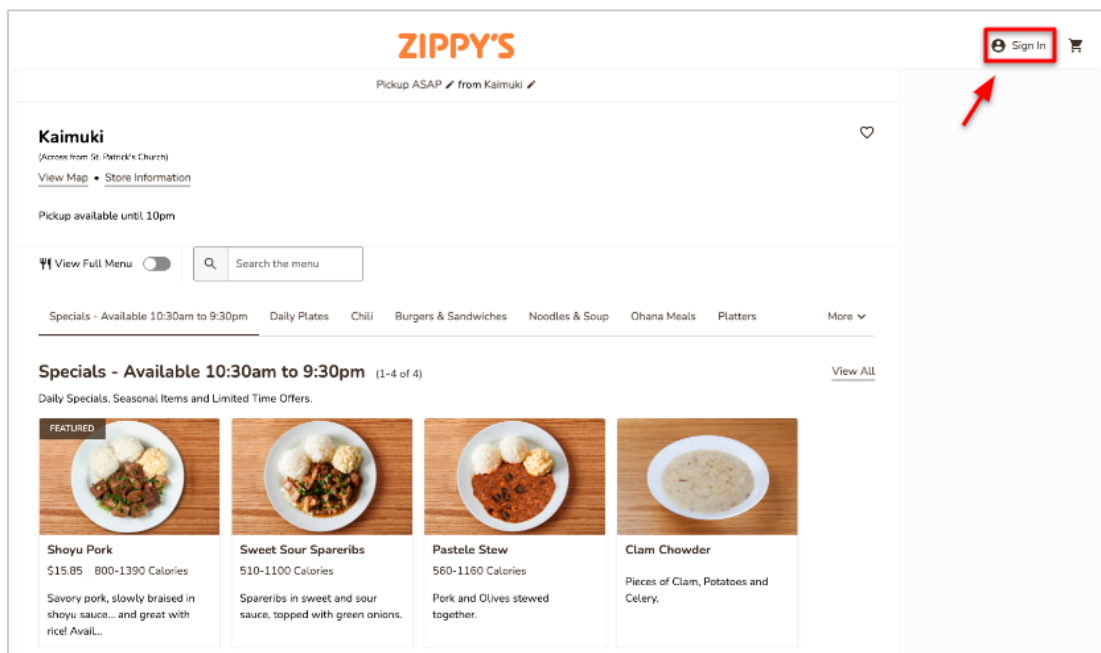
ZIPPY'S

Sign In

Pickup ASAP from Kaimuki

Kaimuki

(Across from St. Patrick's Church)

View Map • Store Information

Pickup available until 10pm

View Full Menu

Search the menu

Specials - Available 10:30am to 9:30pm | Daily Plates | Chili | Burgers & Sandwiches | Noodles & Soup | Ohana Meals | Platters | More

Specials - Available 10:30am to 9:30pm (1-4 of 4)

View All

Daily Specials, Seasonal Items and Limited Time Offers.

FEATURED

Shoyu Pork

$15.85 | 800-1390 Calories

Savory pork, slowly braised in shoyu sauce... and great with rice! Avail...

Sweet Sour Spareribs

510-1100 Calories

Spareribs in sweet and sour sauce, topped with green onions.

Pastele Stew

560-1160 Calories

Pork and Olives stewed together.

Clam Chowder

Pieces of Clam, Potatoes and Celery.